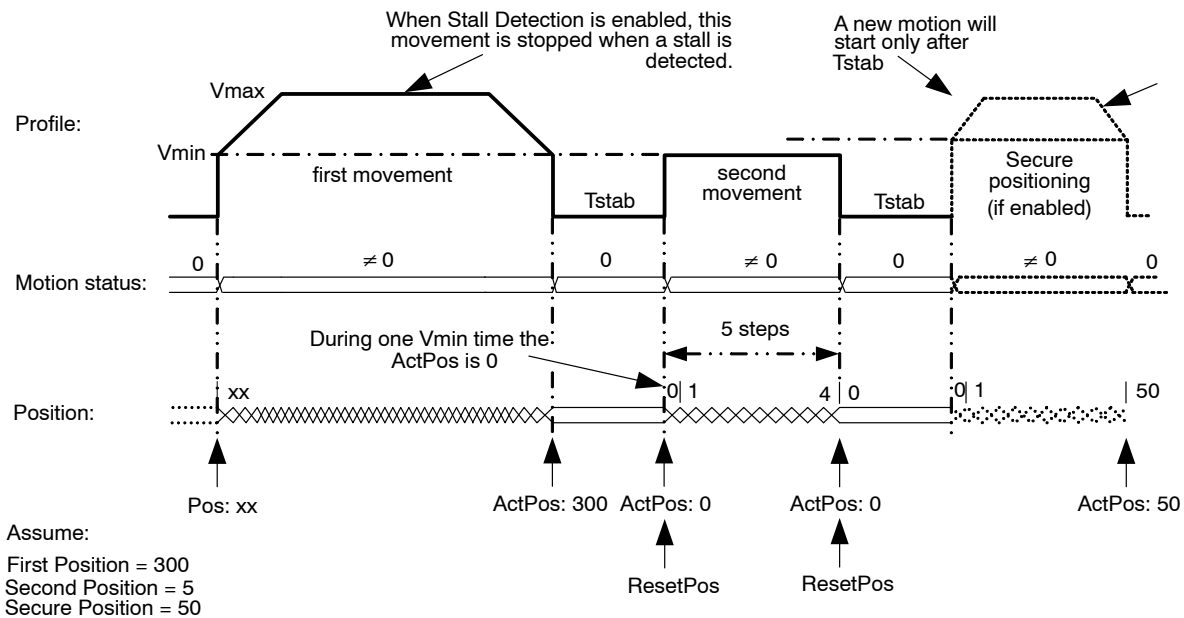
When Stall Detection is enabled, this movement is stopped when a stall is detected.

A new motion will start only after Tstab

Vmax

Profile:

Vmin

first movement

Tstab

second movement

Tstab

Secure positioning (if enabled)

Motion status:

0

$\neq 0$

0

$\neq 0$

0

$\neq 0$

0

5 steps

During one Vmin time the ActPos is 0

Position:

xx

0| 1

4 | 0

0| 1

| 50

Pos: xx

ActPos: 300

ActPos: 0

ActPos: 0

ActPos: 50

ResetPos

ResetPos

Assume:

First Position = 300
Second Position = 5
Secure Position = 50